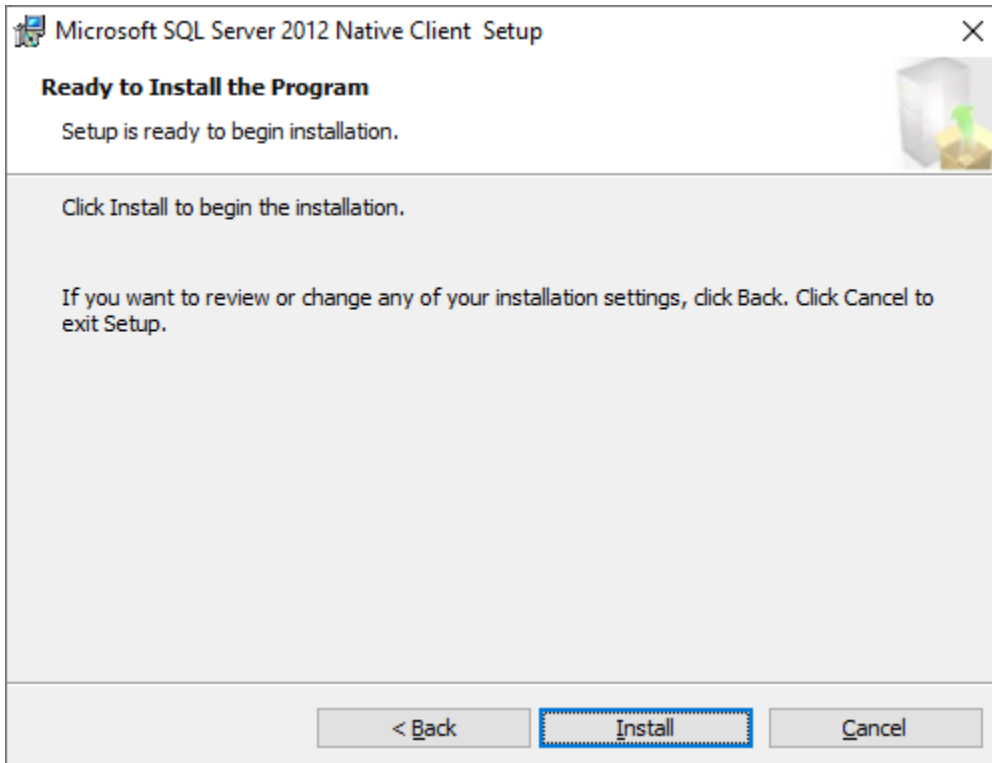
Microsoft SQL Server 2012 Native Client Setup

×

Ready to Install the Program

Setup is ready to begin installation.

Click Install to begin the installation.

If you want to review or change any of your installation settings, click Back. Click Cancel to exit Setup.

< Back

Install

Cancel